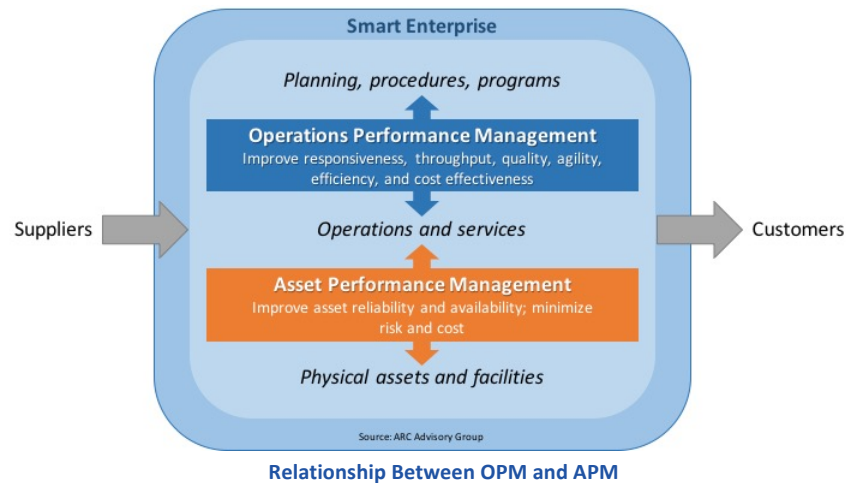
Smart Enterprise

Planning, procedures, programs

Operations Performance Management
Improve responsiveness, throughput, quality, agility, efficiency, and cost effectiveness

Suppliers

Operations and services

Customers

Asset Performance Management
Improve asset reliability and availability; minimize risk and cost

Physical assets and facilities

Source: ARC Advisory Group

Relationship Between OPM and APM